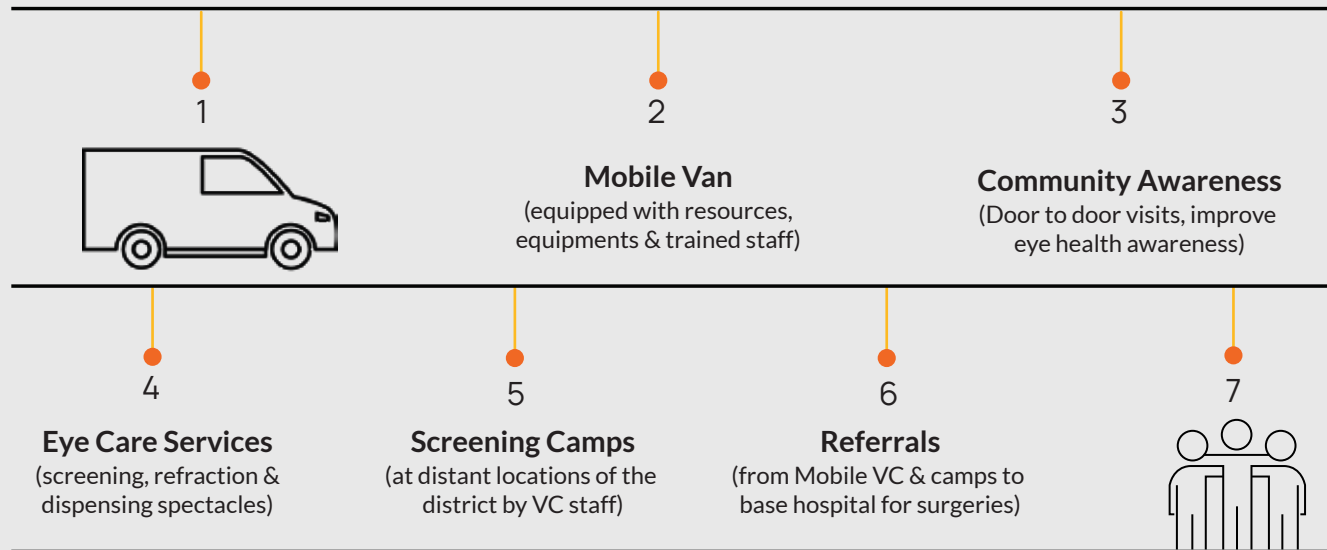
1

2

Mobile Van
(equipped with resources, equipments & trained staff)

3

Community Awareness
(Door to door visits, improve eye health awareness)

4

Eye Care Services
(screening, refraction & dispensing spectacles)

5

Screening Camps
(at distant locations of the district by VC staff)

6

Referrals
(from Mobile VC & camps to base hospital for surgeries)

7